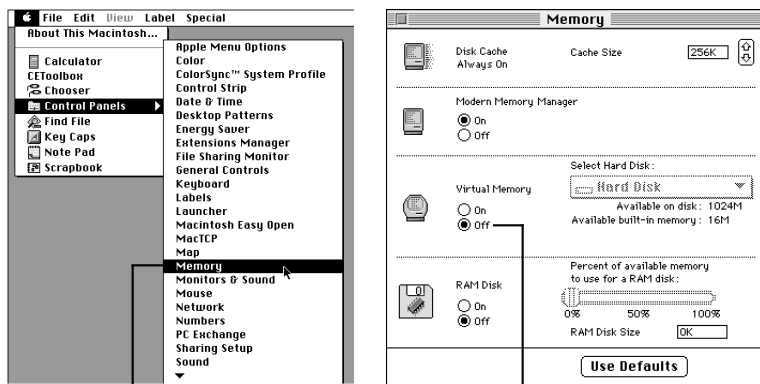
File Edit View Label Special

About This Macintosh...

Calculator
CEToolbox
Chooser
Control Panels
Find File
Key Caps
Note Pad
Scrapbook

Apple Menu Options
Color
ColorSync™ System Profile
Control Strip
Date & Time
Desktop Patterns
Energy Saver
Extensions Manager
File Sharing Monitor
General Controls
Keyboard
Labels
Launcher
Macintosh Easy Open
MacTCP
Map
Memory
Monitors & Sound
Mouse
Network
Numbers
PC Exchange
Sharing Setup
Sound

Memory

Disk Cache
Always On

Cache Size 256K

Modern Memory Manager
On
Off

Select Hard Disk:
Virtual Memory
Hard Disk
On
Off
Available on disk: 1024M
Available built-in memory: 16M

Percent of available memory to use for a RAM disk:
RAM Disk
On
Off
0% 50% 100%
RAM Disk Size 0K

Use Defaults